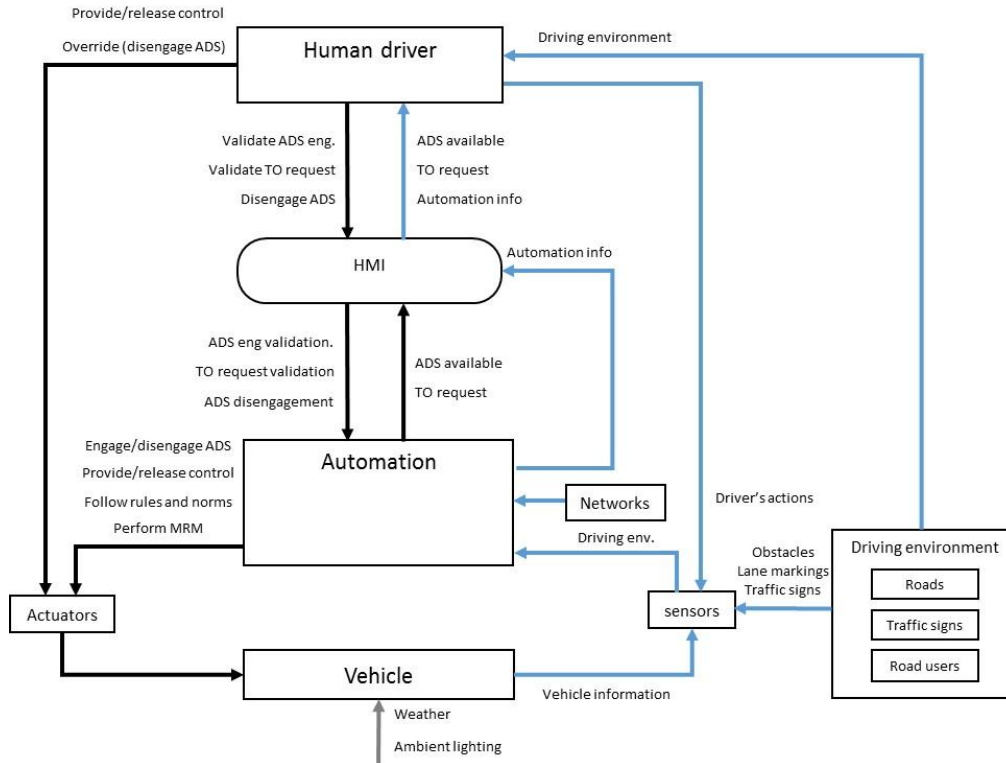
Provide/release control

Override (disengage ADS)

Human driver

Driving environment

Validate ADS eng.

Validate TO request

Disengage ADS

ADS available

TO request

Automation info

HMI

Automation info

ADS eng validation.

TO request validation

ADS disengagement

ADS available

TO request

Engage/disengage ADS

Provide/release control

Follow rules and norms

Perform MRM

Automation

Networks

Driver's actions

Driving env.

Obstacles

Lane markings

Traffic signs

Driving environment

Roads

Traffic signs

Road users

Actuators

sensors

Vehicle

Vehicle information

Weather

Ambient lighting